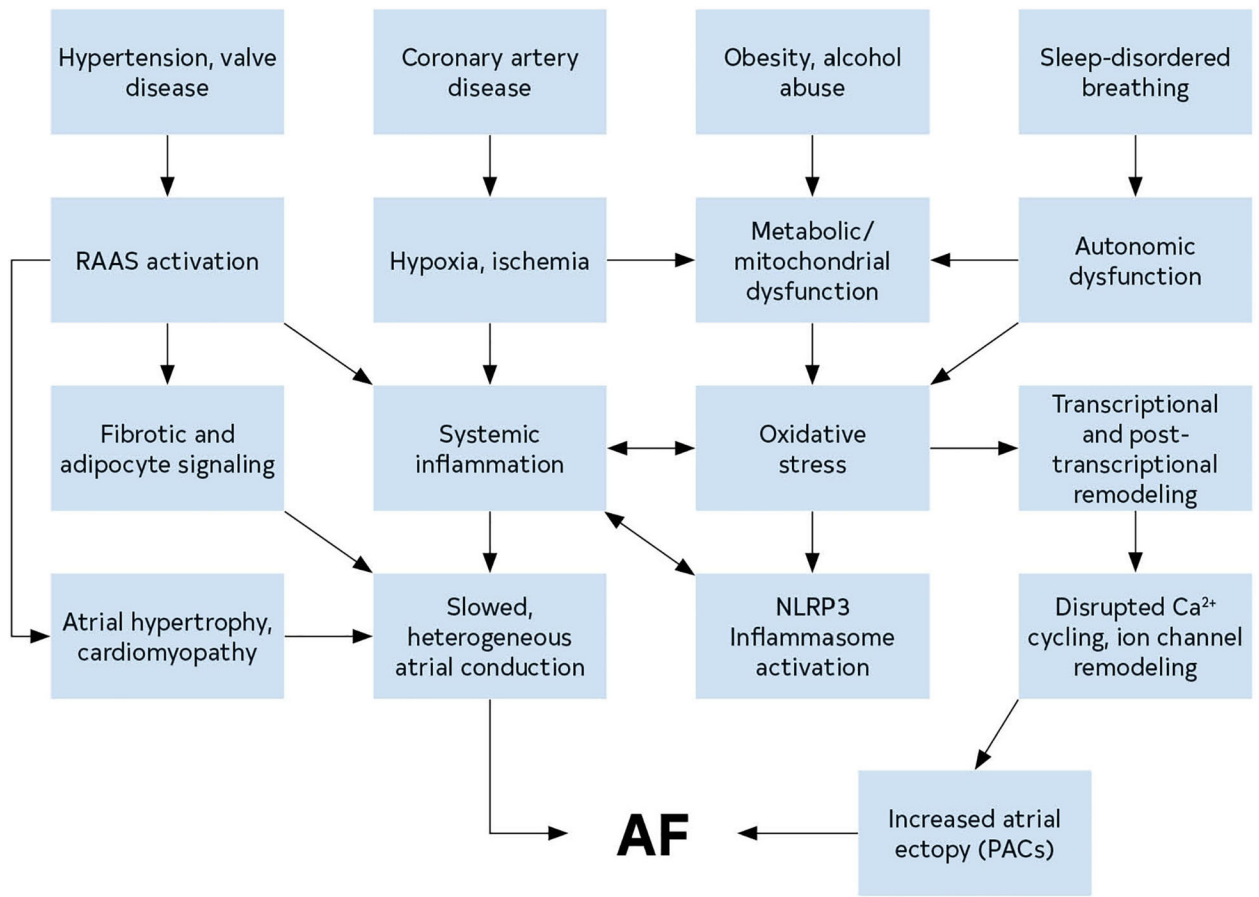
Hypertension, valve disease

Coronary artery disease

Obesity, alcohol abuse

Sleep-disordered breathing

RAAS activation

Hypoxia, ischemia

Metabolic/ mitochondrial dysfunction

Autonomic dysfunction

Fibrotic and adipocyte signaling

Systemic inflammation

Oxidative stress

Transcriptional and post-transcriptional remodeling

Atrial hypertrophy, cardiomyopathy

Slowed, heterogeneous atrial conduction

NLRP3 Inflammasome activation

Disrupted $Ca^{2+}$ cycling, ion channel remodeling

AF

Increased atrial ectopy (PACs)